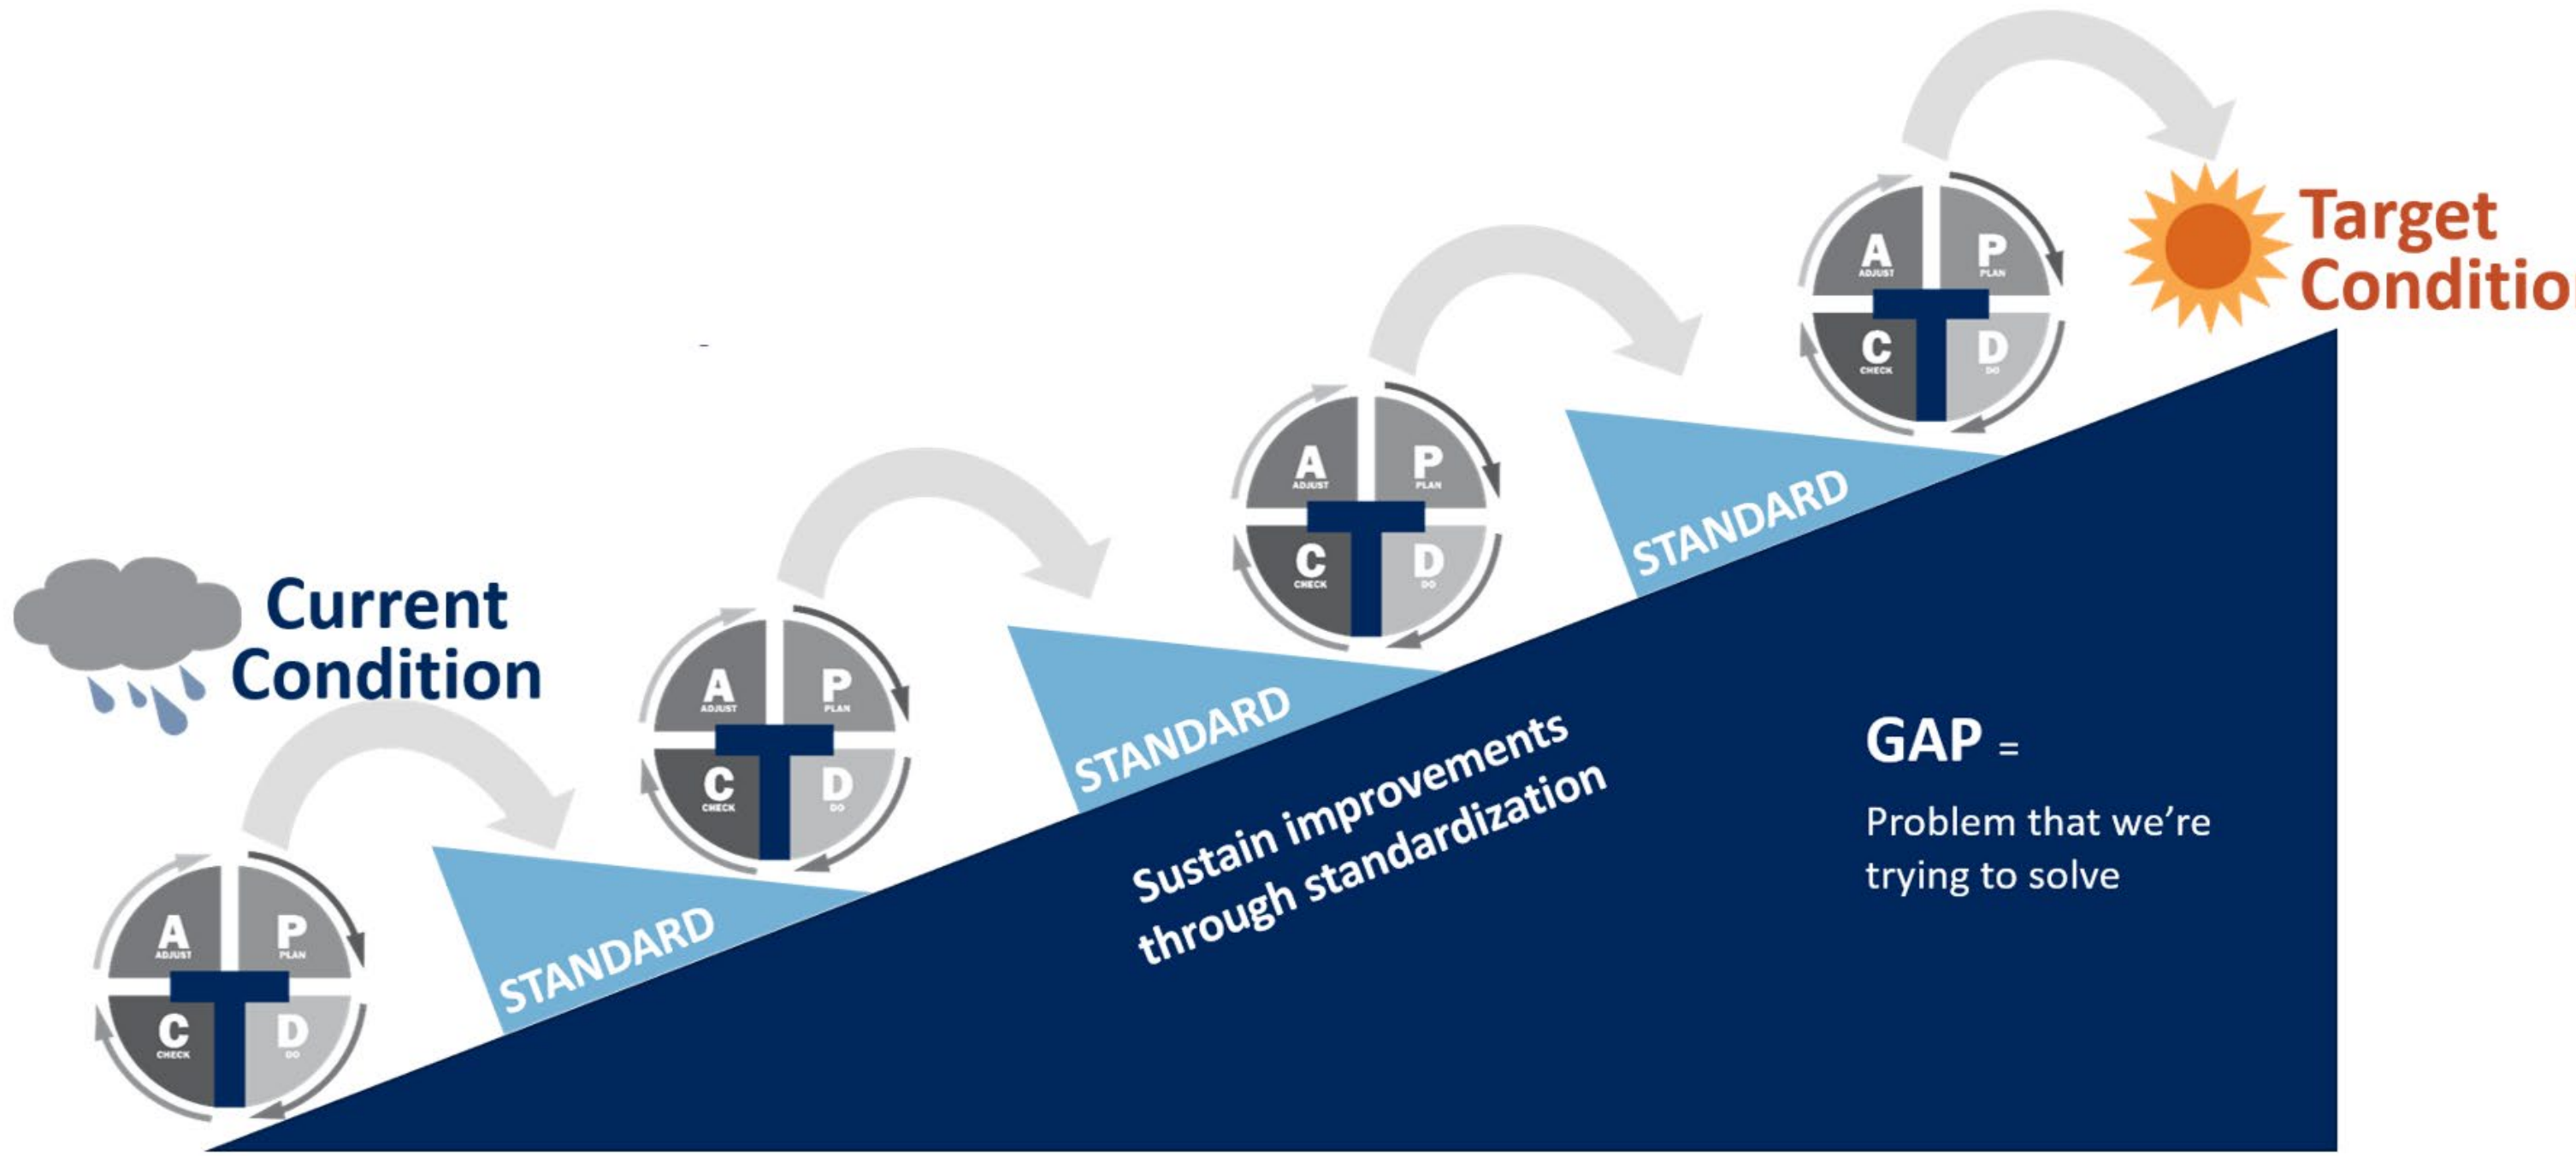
Current Condition

A ADJUST P PLAN C CHECK D DO

STANDARD

A ADJUST P PLAN C CHECK D DO

STANDARD

A ADJUST P PLAN C CHECK D DO

STANDARD

A ADJUST P PLAN C CHECK D DO

Target Conditio

Sustain improvements through standardization

GAP =

Problem that we're trying to solve